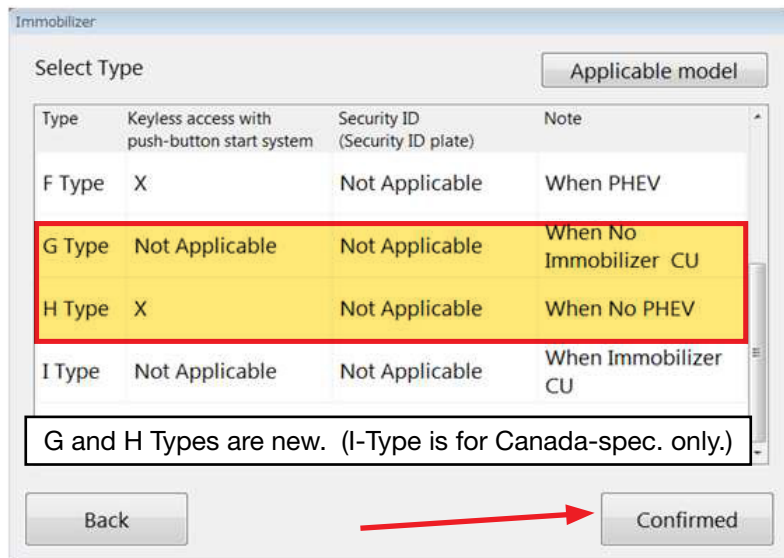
Immobilizer

Select Type

Applicable model

| Type | Keyless access with push-button start system | Security ID (Security ID plate) | Note |
|---|---|---|---|
| F Type | X | Not Applicable | When PHEV |
| G Type | Not Applicable | Not Applicable | When No Immobilizer CU |
| H Type | X | Not Applicable | When No PHEV |
| I Type | Not Applicable | Not Applicable | When Immobilizer CU |

G and H Types are new. (I-Type is for Canada-spec. only.)

Back

Confirmed